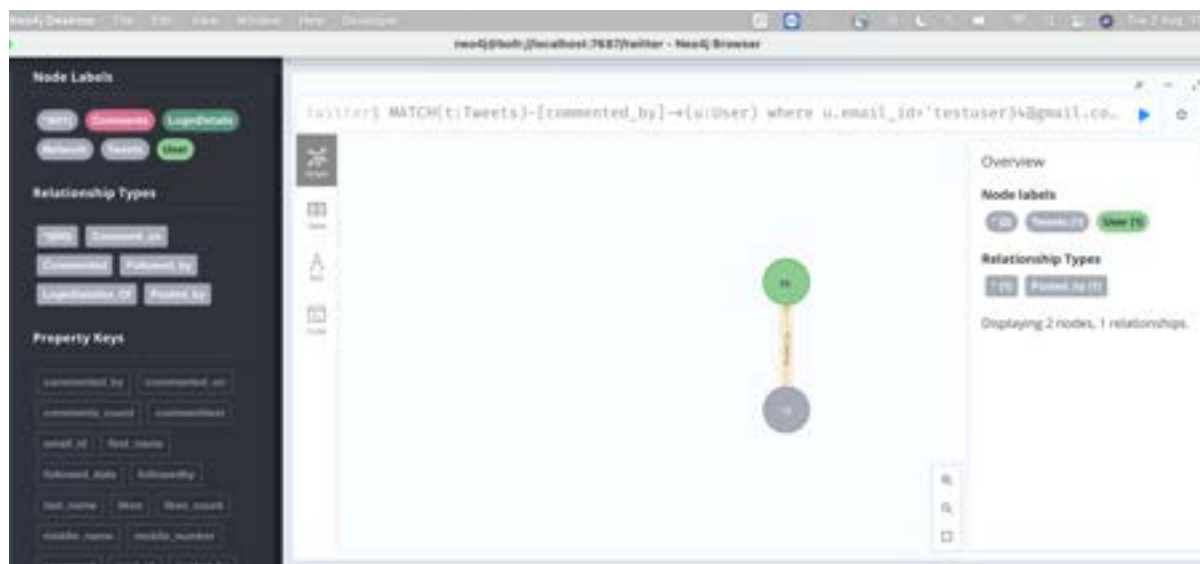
Neo4j Desktop File Edit View Window Help Developer

neo4j@bolt://localhost:7687/twitter - Neo4j Browser

Node Labels

*(61) Comments LoginDetails

Network Tweets User

Relationship Types

*(89) Comment_on

Commented Followed_by

LoginDetails_Of Posted_by

Property Keys

commented_by commented_on

comments_count commentText

email_id first_name

followed_date followedby

last_name likes likes_count

middle_name mobile_number

twitter$ MATCH(t:Tweets)-[commented_by]→(u:User) where u.email_id='testuser34@gmail.co…

Graph

Table

Text

Code

Overview

Node labels

*(2) Tweets (1) User (1)

Relationship Types

*(1) Posted_by (1)

Displaying 2 nodes, 1 relationships.